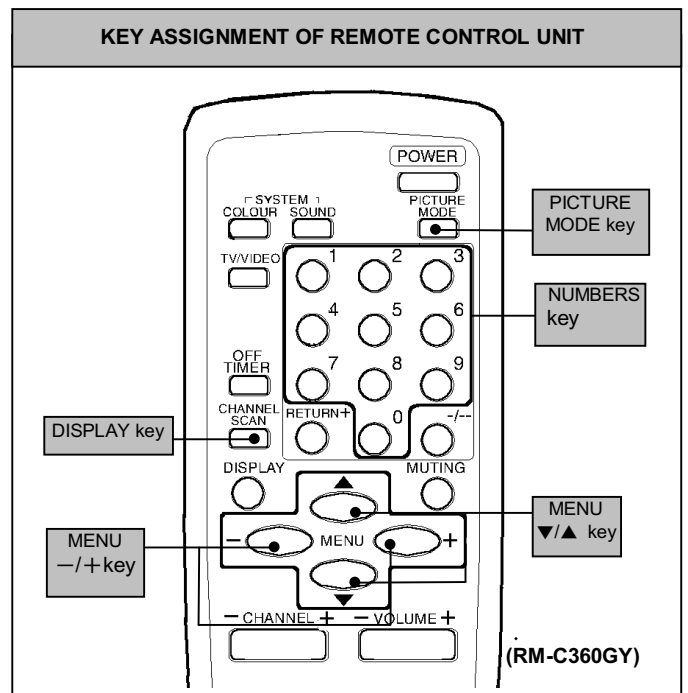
KEY ASSIGNMENT OF REMOTE CONTROL UNIT

POWER

SYSTEM
COLOUR SOUND

PICTURE MODE

PICTURE MODE key

TV/VIDEO

1 2 3
4 5 6
7 8 9
0

NUMBERS key

OFF TIMER

CHANNEL SCAN

DISPLAY key

RETURN+

-/--

DISPLAY

MUTING

MENU ▼/▲ key

MENU −/+key

− MENU +

− CHANNEL + − VOLUME +

(RM-C360GY)